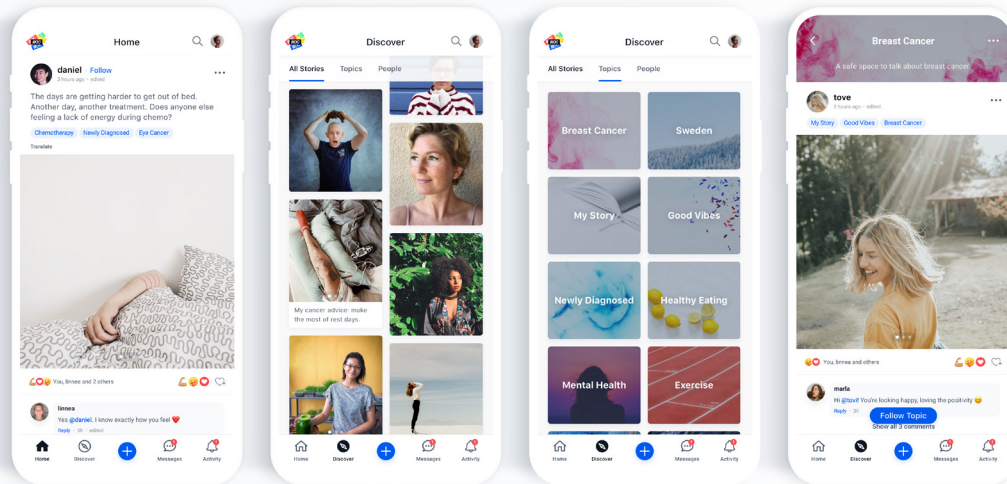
Home

daniel Follow
3 hours ago · edited

The days are getting harder to get out of bed. Another day, another treatment. Does anyone else feeling a lack of energy during chemo?

Chemotherapy Newly Diagnosed Eye Cancer

Translate

You, linnea and 2 others

linnea
Yes @daniel. I know exactly how you feel ❤️
Reply · 3h · edited

Home Discover Messages Activity

Discover

All Stories Topics People

My cancer advice: make the most of rest days.

Home Discover Messages Activity

Discover

All Stories Topics People

Breast Cancer
Sweden
My Story
Good Vibes
Newly Diagnosed
Healthy Eating
Mental Health
Exercise

Home Discover Messages Activity

Breast Cancer
A safe space to talk about breast cancer

tove
5 hours ago · edited

My Story Good Vibes Breast Cancer

You, linnea and others

marla
Hi @tove! You're looking happy, loving the positivity 😊
Reply · 3h

Follow Topic
Show all 3 comments

Home Discover Messages Activity